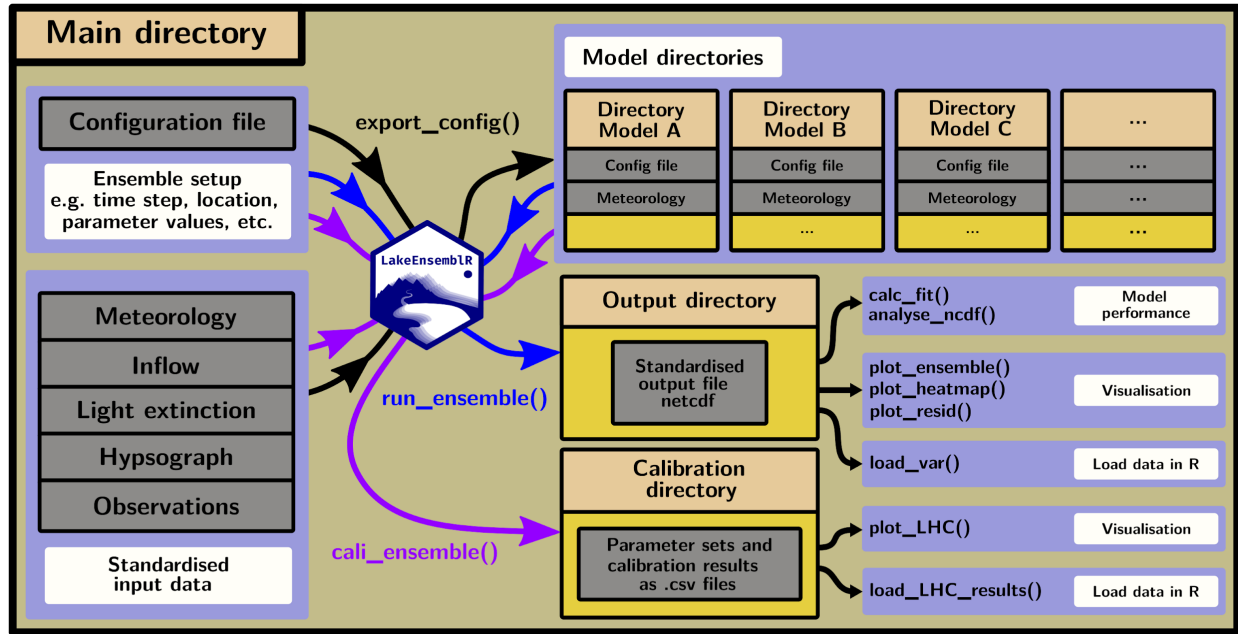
Main directory

Configuration file

Ensemble setup
e.g. time step, location, parameter values, etc.

Meteorology

Inflow

Light extinction

Hypsograph

Observations

Standardised input data

export_config()

LakeEnsemblR

run_ensemble()

cali_ensemble()

Model directories

Directory Model A

Config file

Meteorology

Directory Model B

Config file

Meteorology

...

Directory Model C

Config file

Meteorology

...

...

...

...

...

Output directory

Standardised output file netcdf

calc_fit()
analyse_ncdf()

Model performance

plot_ensemble()
plot_heatmap()
plot_resid()

Visualisation

load_var()

Load data in R

Calibration directory

Parameter sets and calibration results as .csv files

plot_LHC()

Visualisation

load_LHC_results()

Load data in R